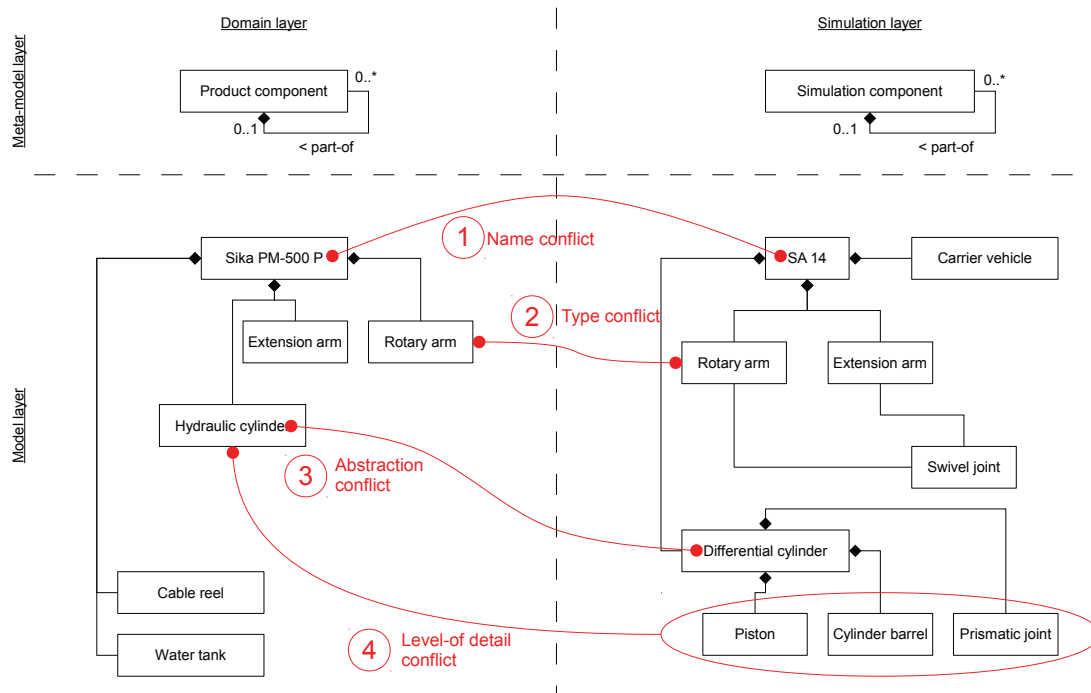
Domain layer

Simulation layer

Meta-model layer

Product component

0..*

0..1

< part-of

Simulation component

0..*

0..1

< part-of

Model layer

Sika PM-500 P

1 Name conflict

SA 14

Carrier vehicle

2 Type conflict

Extension arm

Rotary arm

Rotary arm

Extension arm

Hydraulic cylinder

3 Abstraction conflict

Swivel joint

Differential cylinder

Cable reel

Water tank

4 Level-of detail conflict

Piston

Cylinder barrel

Prismatic joint